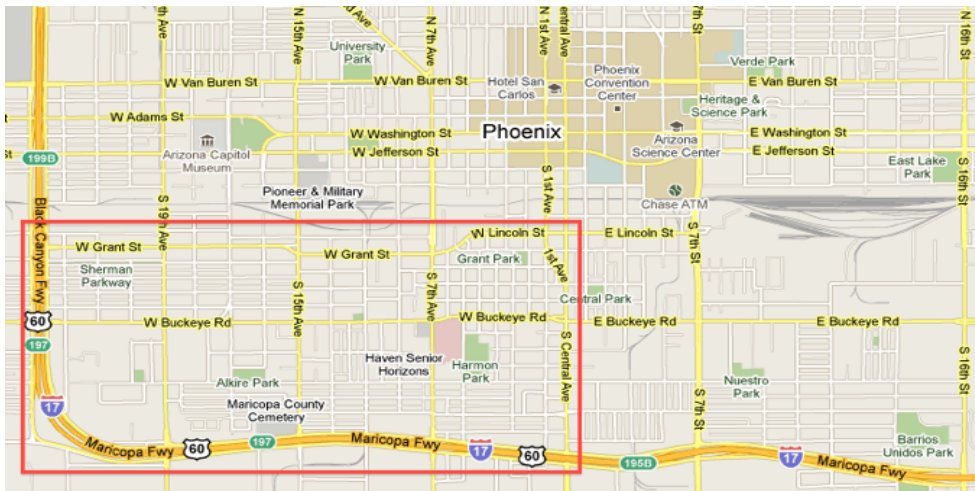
N 19th Ave
N 15th Ave
N 7th Ave
N 1st Ave
Central Ave
N 7th St
N 16th St
University Park
Verde Park
W Van Buren St
W Van Buren St
Hotel San Carlos
Phoenix Convention Center
E Van Buren St
W Adams St
Heritage & Science Park
W Washington St
Phoenix
E Washington St
Arizona Capitol Museum
Arizona Science Center
199B
W Jefferson St
E Jefferson St
East Lake Park
Pioneer & Military Memorial Park
S 1st Ave
S 19th Ave
Chase ATM
Black Canyon Fwy
W Lincoln St
E Lincoln St
W Grant St
W Grant St
Grant Park
S 7th St
Sherman Parkway
1st Ave
S 15th Ave
S 7th Ave
Central Park
60
W Buckeye Rd
W Buckeye Rd
E Buckeye Rd
E Buckeye Rd
197
Haven Senior Horizons
S Central Ave
Harmon Park
S 16th St
Alkire Park
Nuestro Park
17
Maricopa County Cemetery
S 7th St
S 16th St
Maricopa Fwy
60
197
Maricopa Fwy
17
60
195B
17
Maricopa Fwy
Barrios Unidos Park